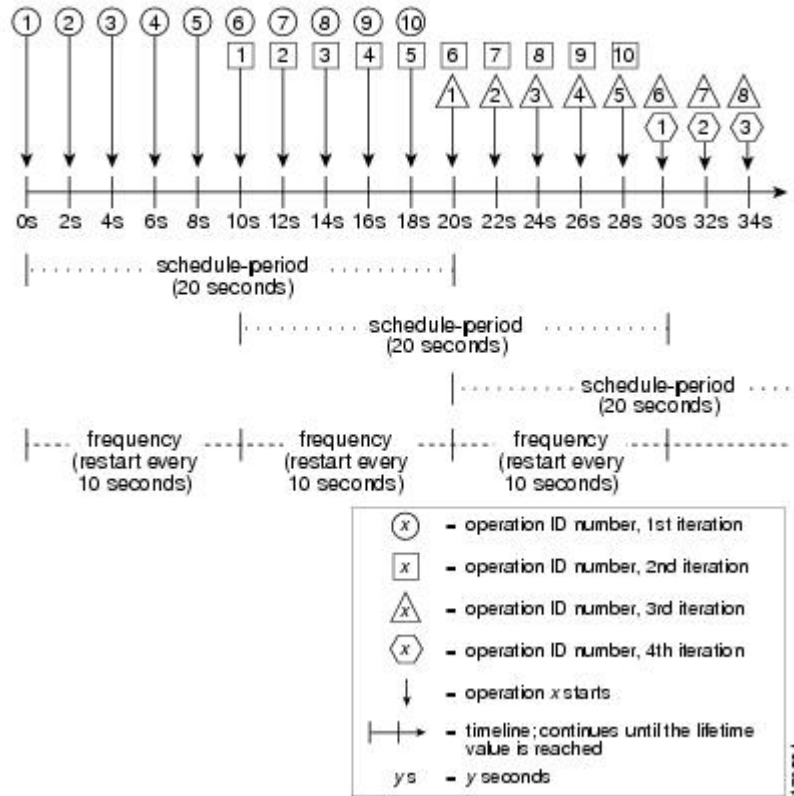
1 2 3 4 5 6 7 8 9 10
1 2 3 4 5 6 7 8 9 10
1 2 3 4 5 6 7 8
1 2 3

0s 2s 4s 6s 8s 10s 12s 14s 16s 18s 20s 22s 24s 26s 28s 30s 32s 34s

schedule-period (20 seconds)

schedule-period (20 seconds)

schedule-period (20 seconds)

frequency (restart every 10 seconds)

frequency (restart every 10 seconds)

frequency (restart every 10 seconds)

$x$ - operation ID number, 1st iteration

$x$ - operation ID number, 2nd iteration

$x$ - operation ID number, 3rd iteration

$x$ - operation ID number, 4th iteration

- operation $x$ starts

- timeline; continues until the lifetime value is reached

$y$ s - $y$ seconds